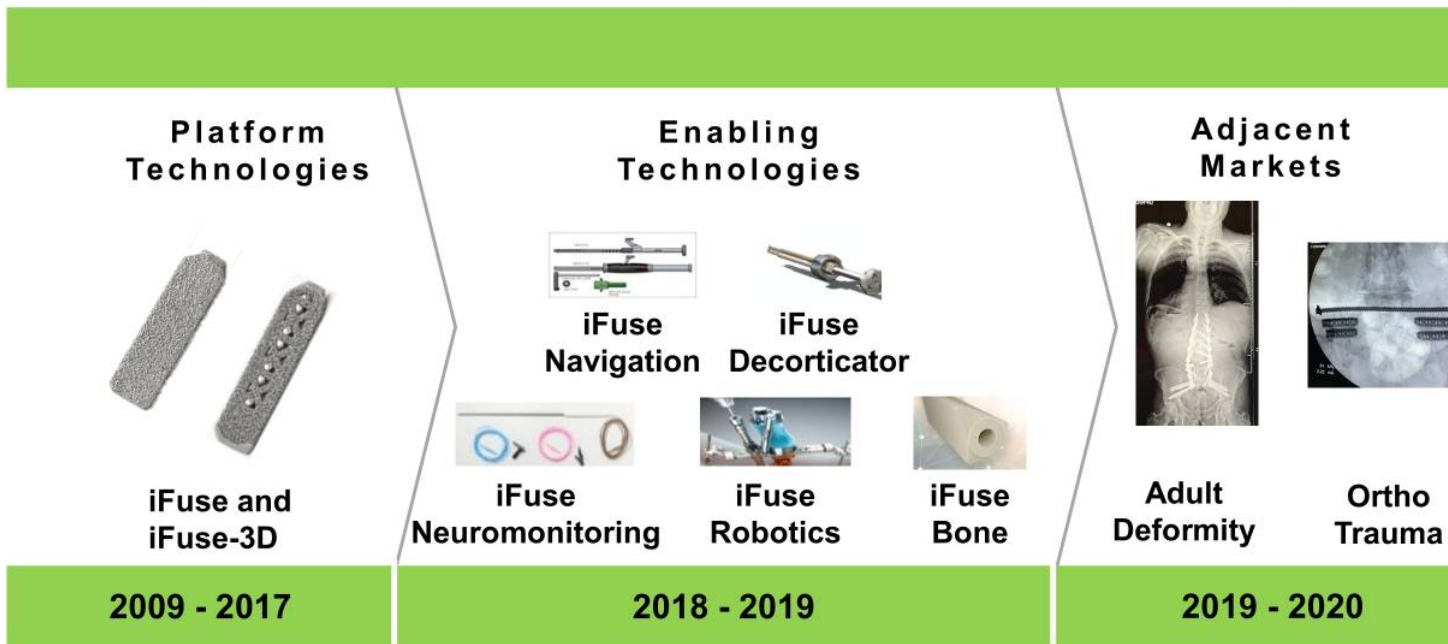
Platform Technologies

iFuse and iFuse-3D

2009 - 2017

Enabling Technologies

iFuse Navigation

iFuse Decorticator

iFuse Neuromonitoring

iFuse Robotics

iFuse Bone

2018 - 2019

Adjacent Markets

Adult Deformity

Ortho Trauma

2019 - 2020